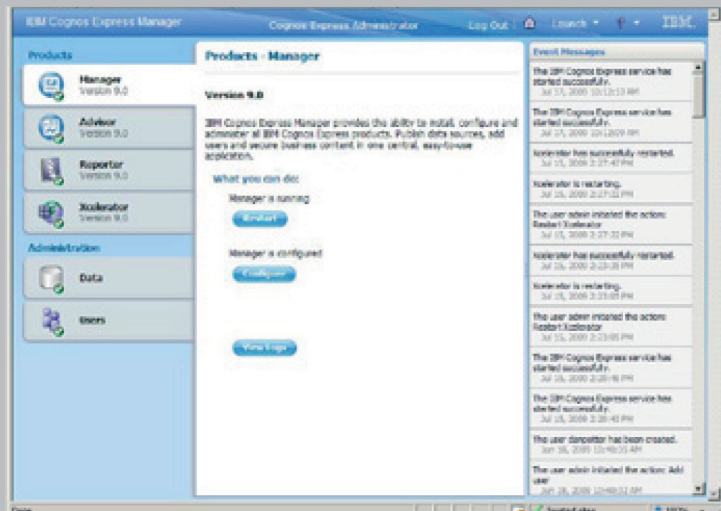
IBM Cognos Express Manager
Cognos Express Administrator
Log Out
Launch
IBM.

Products
Manager
Version 9.0
Advisor
Version 9.0
Reporter
Version 9.0
Xcelerator
Version 9.0
Administration
Data
Users

Products - Manager

Version 9.0

IBM Cognos Express Manager provides the ability to install, configure and administer all IBM Cognos Express products. Publish data sources, add users and secure business content in one central, easy-to-use application.

What you can do:
Manager is running
Restart
Manager is configured
Configure
View Logs

Event Messages
The IBM Cognos Express service has started successfully.
Jul 17, 2009 10:12:13 AM
The IBM Cognos Express service has started successfully.
Jul 17, 2009 10:12:09 AM
Xcelerator has successfully restarted.
Jul 15, 2009 2:27:47 PM
Xcelerator is restarting.
Jul 15, 2009 2:27:32 PM
The user admin initiated the action: Restart Xcelerator
Jul 15, 2009 2:27:32 PM
Xcelerator has successfully restarted.
Jul 15, 2009 2:23:28 PM
Xcelerator is restarting.
Jul 15, 2009 2:23:05 PM
The user admin initiated the action: Restart Xcelerator
Jul 15, 2009 2:23:05 PM
The IBM Cognos Express service has started successfully.
Jul 15, 2009 2:20:46 PM
The IBM Cognos Express service has started successfully.
Jul 15, 2009 2:20:43 PM
The user danpotter has been created.
Jun 16, 2009 11:48:35 AM
The user admin initiated the action: Add user
Jun 16, 2009 11:48:32 AM

Done
Trusted sites
100%